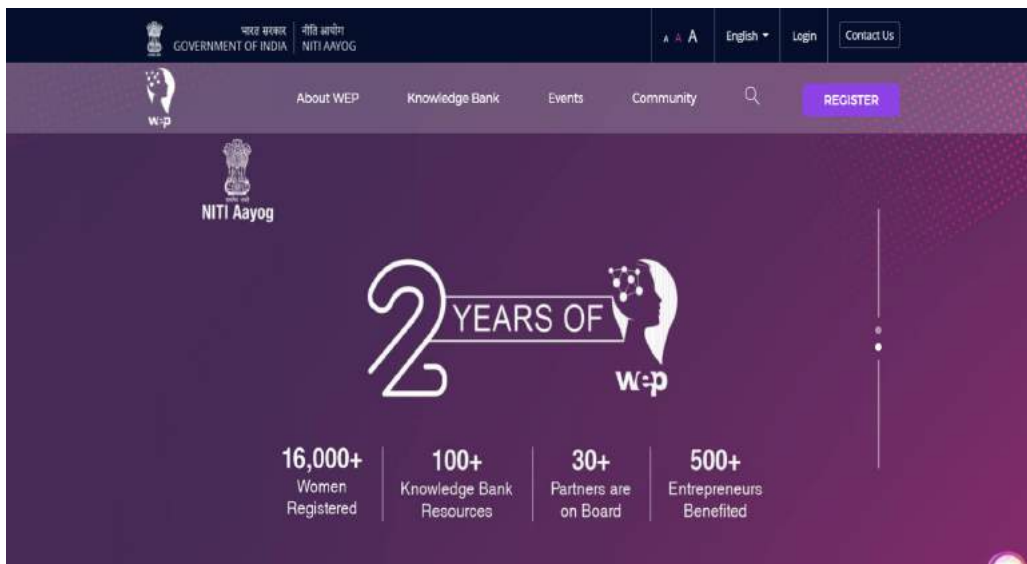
भारत सरकार GOVERNMENT OF INDIA | नीति आयोग NITI AAYOG

A A A English Login Contact Us

wep

About WEP Knowledge Bank Events Community REGISTER

NITI Aayog

2 YEARS OF

wep

16,000+ Women Registered

100+ Knowledge Bank Resources

30+ Partners are on Board

500+ Entrepreneurs Benefited